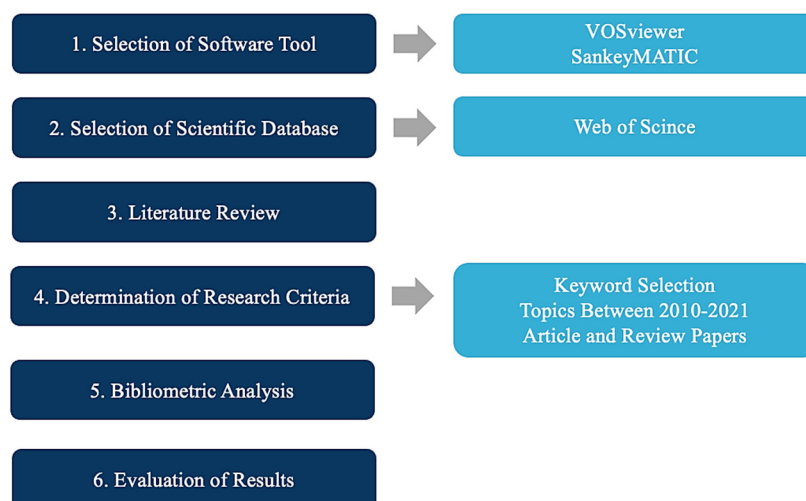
1. Selection of Software Tool

VOSviewer
SankeyMATIC

2. Selection of Scientific Database

Web of Scince

3. Literature Review

4. Determination of Research Criteria

Keyword Selection
Topics Between 2010-2021
Article and Review Papers

5. Bibliometric Analysis

6. Evaluation of Results